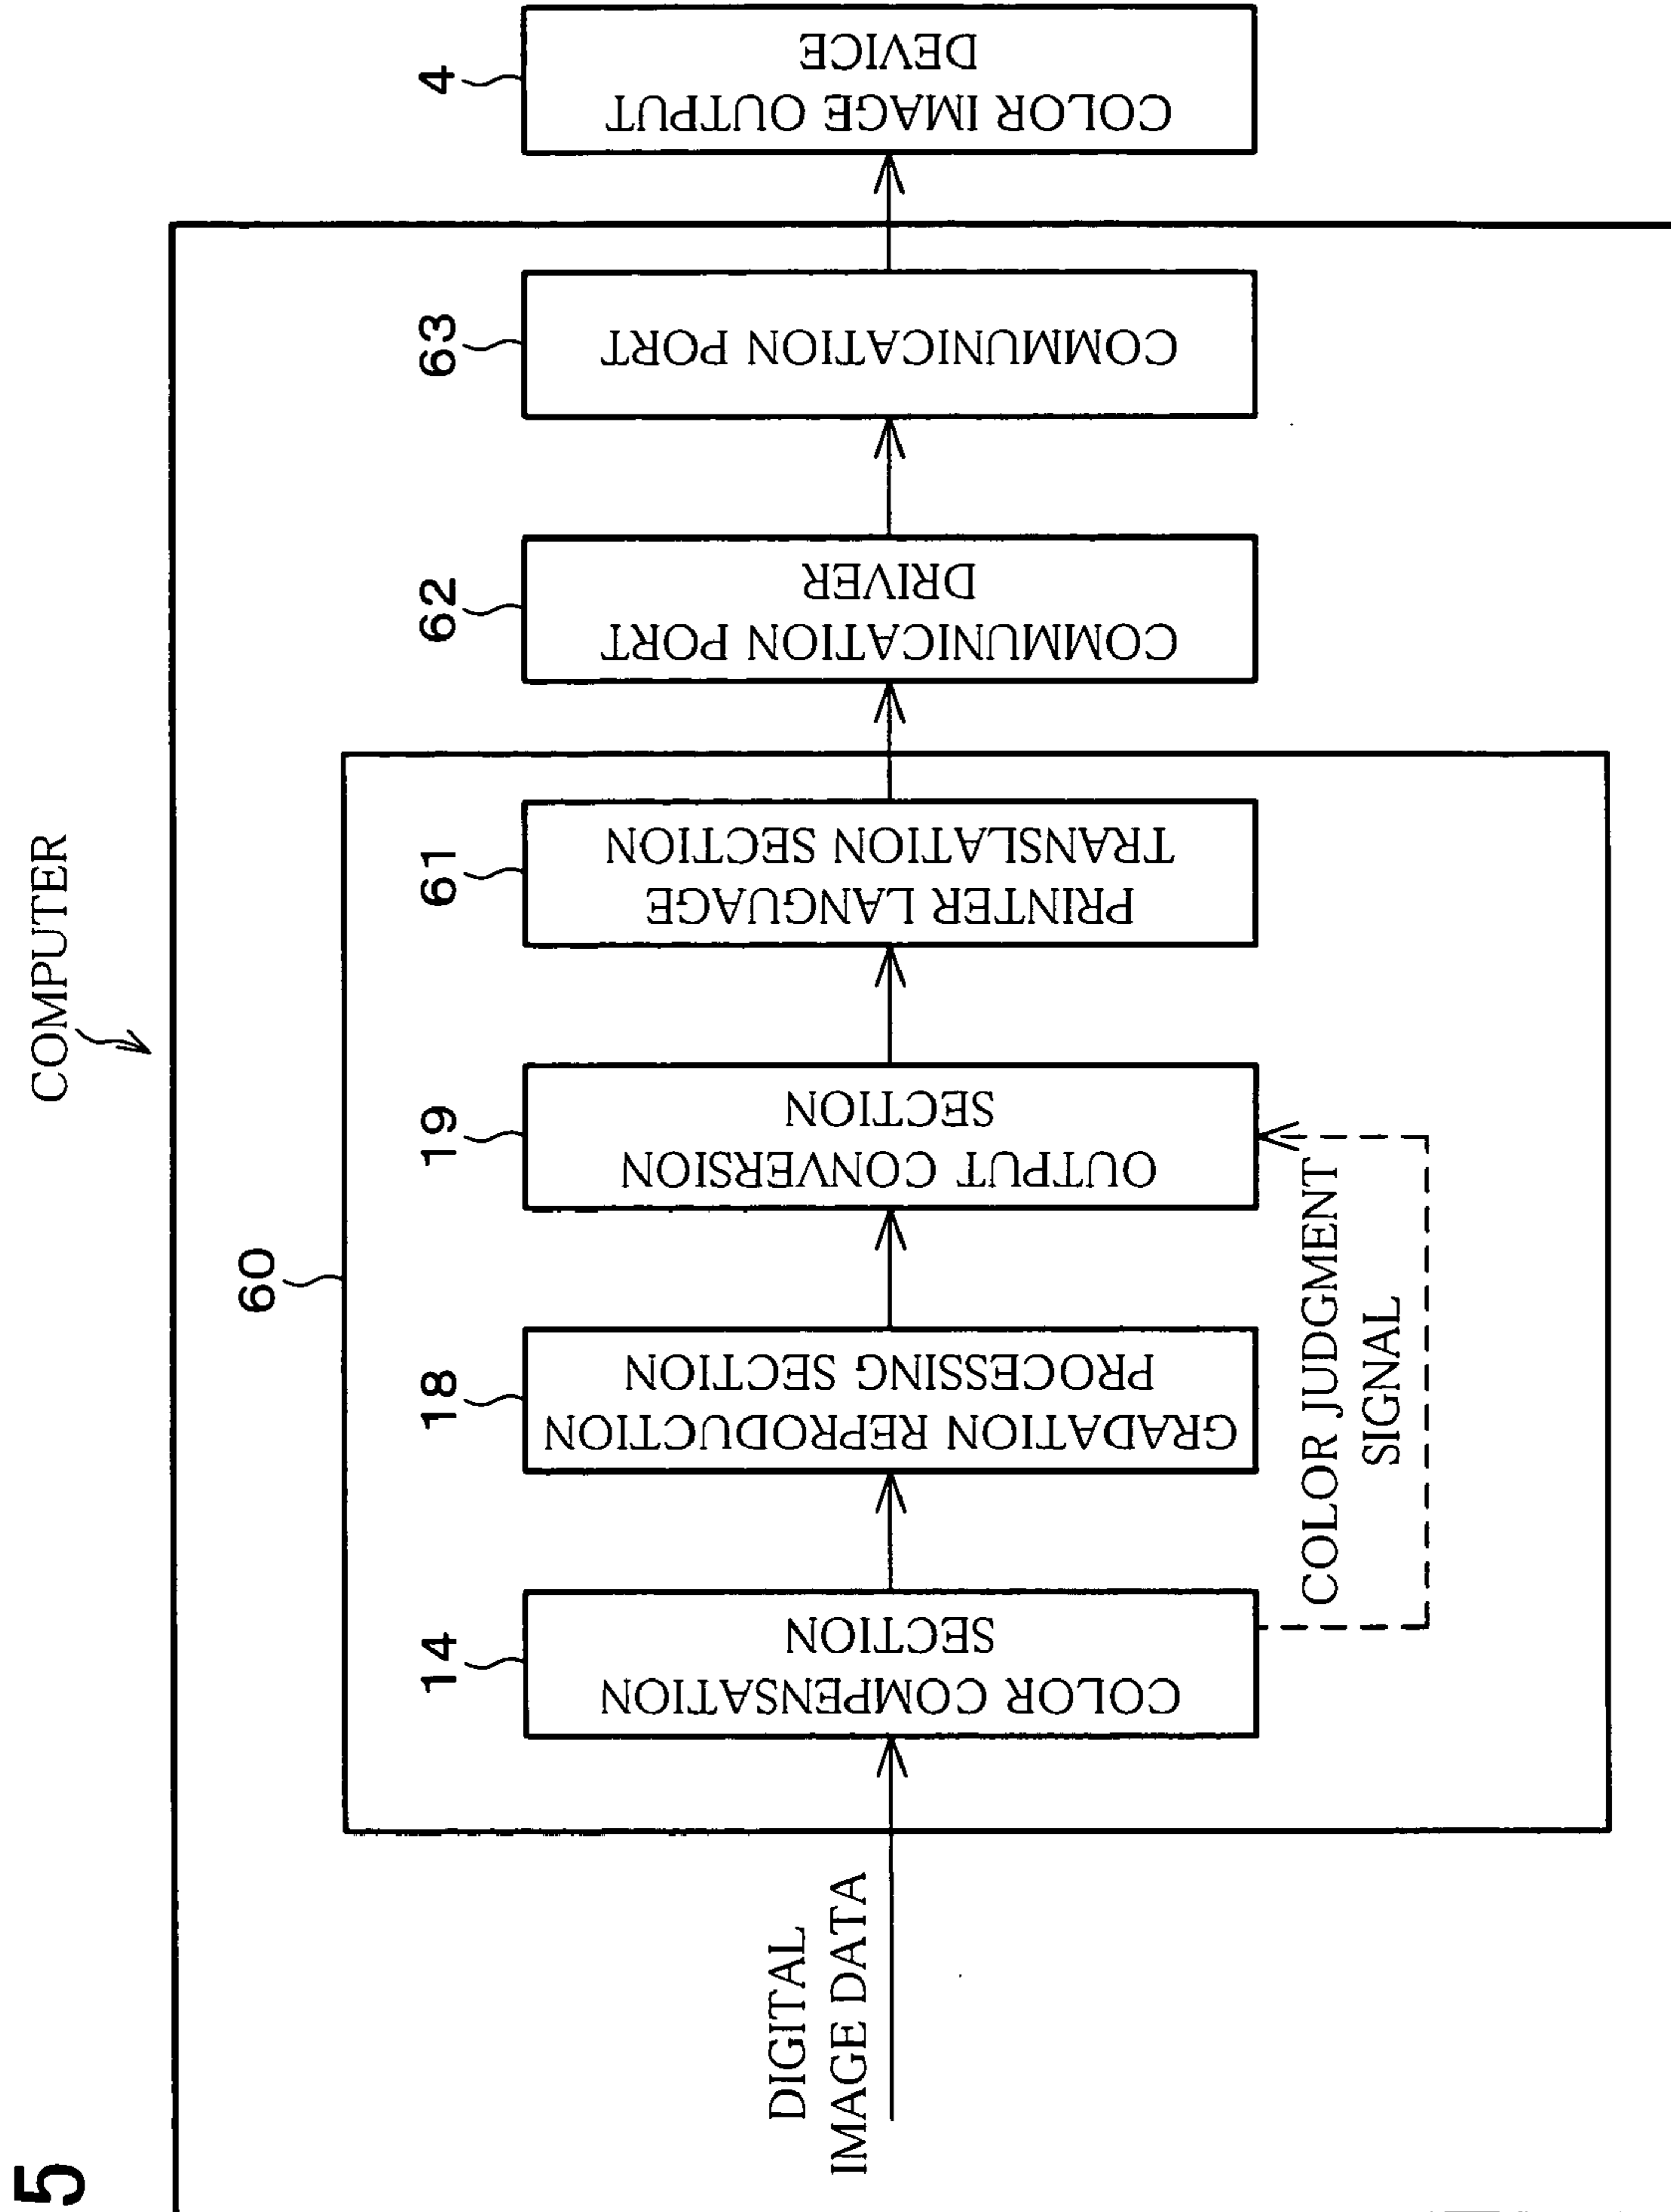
5

COMPUTER

60

DIGITAL IMAGE DATA

14
COLOR COMPENSATION SECTION

18
GRADATION REPRODUCTION PROCESSING SECTION

19
OUTPUT CONVERSION SECTION

COLOR JUDGMENT SIGNAL

61
PRINTER LANGUAGE TRANSLATION SECTION

62
COMMUNICATION PORT DRIVER

63
COMMUNICATION PORT

4
COLOR IMAGE OUTPUT DEVICE